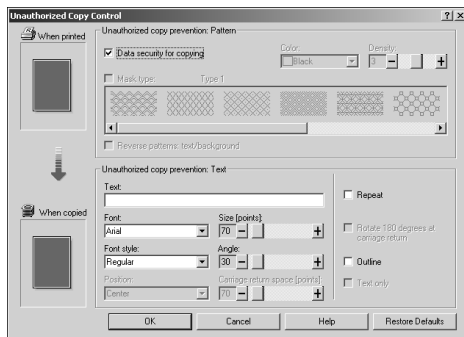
Unauthorized Copy Control ? ×

When printed

Unauthorized copy prevention: Pattern

Data security for copying

Color:
Black

Density:
3 − +

Mask type: Type 1

Reverse patterns: text/background

When copied

Unauthorized copy prevention: Text

Text:

Font:
Arial

Size [points]:
70 − +

Font style:
Regular

Angle:
30 − +

Position:
Center

Carriage return space [points]:
70 − +

Repeat

Rotate 180 degrees at carriage return

Outline

Text only

OK Cancel Help Restore Defaults